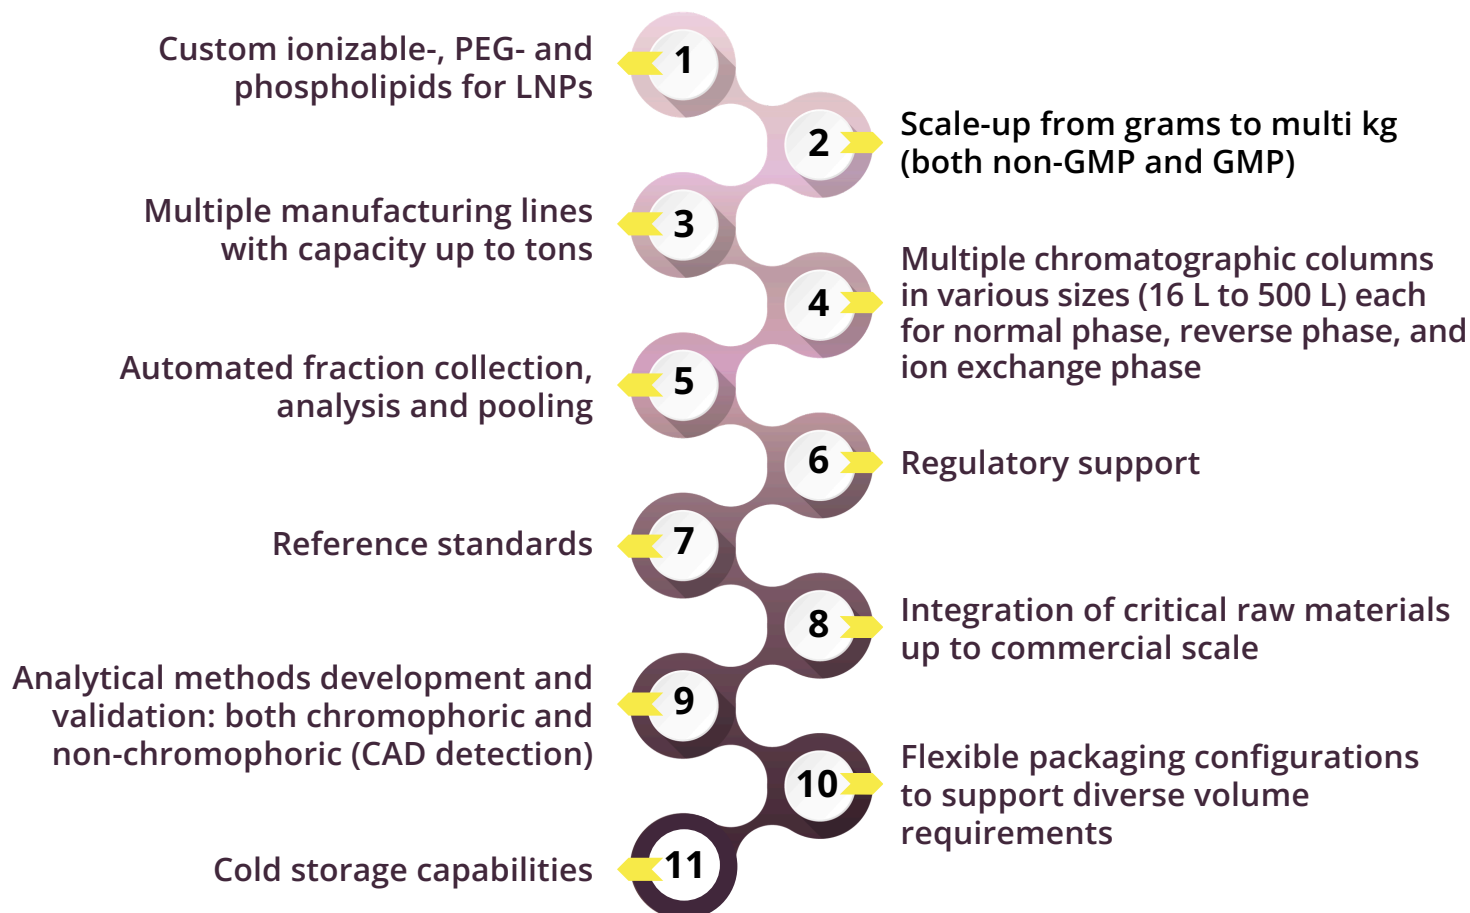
1 Custom ionizable-, PEG- and phospholipids for LNPs

2 Scale-up from grams to multi kg (both non-GMP and GMP)

3 Multiple manufacturing lines with capacity up to tons

4 Multiple chromatographic columns in various sizes (16 L to 500 L) each for normal phase, reverse phase, and ion exchange phase

5 Automated fraction collection, analysis and pooling

6 Regulatory support

7 Reference standards

8 Integration of critical raw materials up to commercial scale

9 Analytical methods development and validation: both chromophoric and non-chromophoric (CAD detection)

10 Flexible packaging configurations to support diverse volume requirements

11 Cold storage capabilities